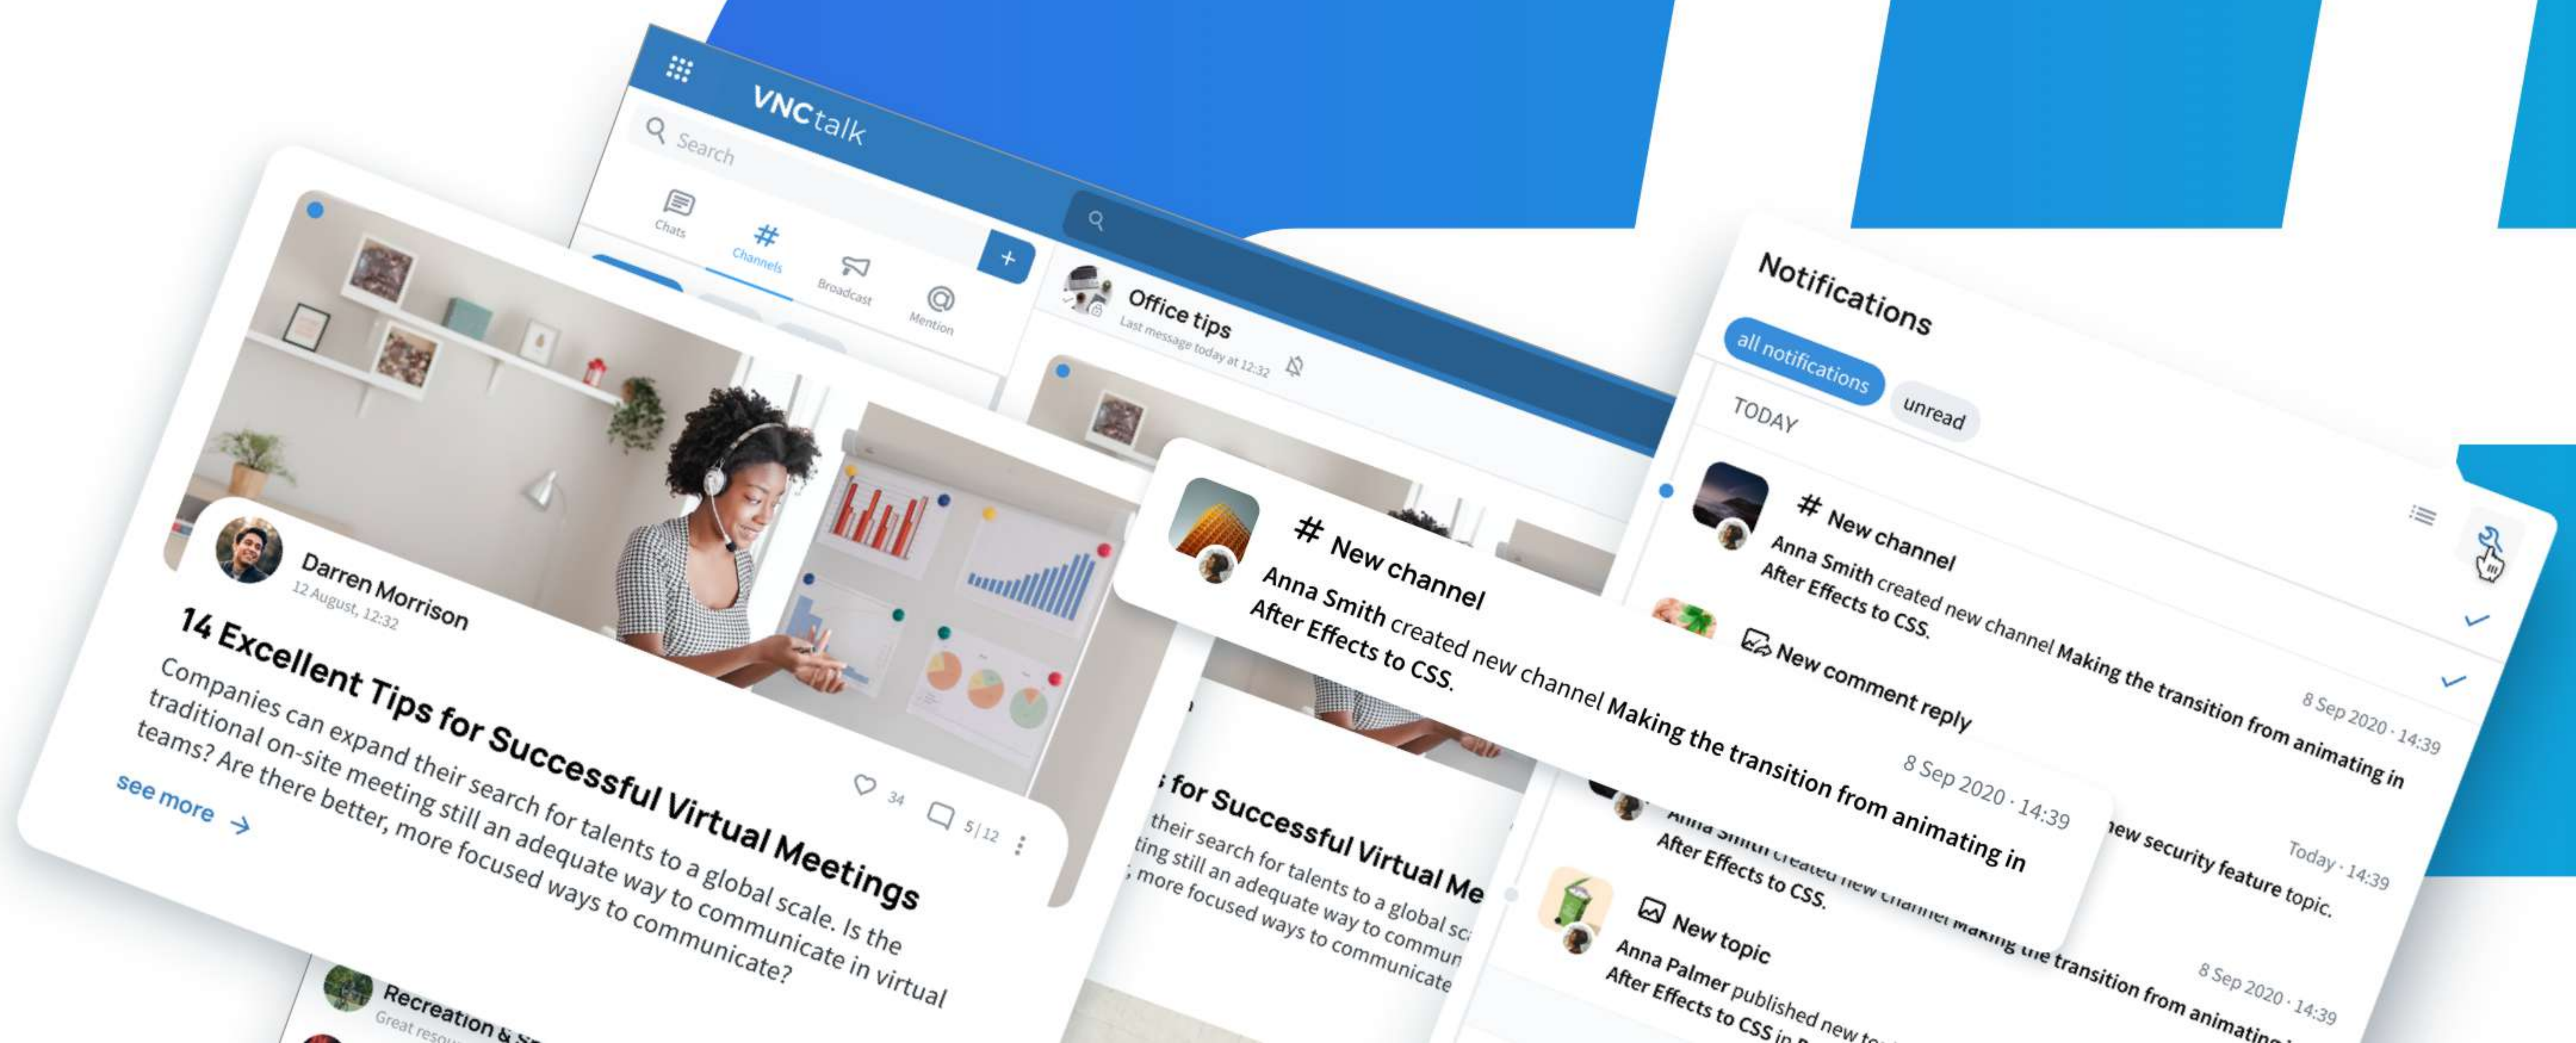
VNCtalk

Search

Chats
Channels
Broadcast
Mention

Office tips
Last message today at 12:32

Darren Morrison
12 August, 12:32

14 Excellent Tips for Successful Virtual Meetings

Companies can expand their search for talents to a global scale. Is the traditional on-site meeting still an adequate way to communicate in virtual teams? Are there better, more focused ways to communicate?

see more

34
5 | 12

Recreation & S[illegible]
Great resou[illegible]

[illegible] for Successful Virtual Me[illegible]
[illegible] their search for talents to a global sc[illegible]
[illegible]ting still an adequate way to commun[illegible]
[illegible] more focused ways to communicate

# New channel
Anna Smith created new channel Making the transition from animating in After Effects to CSS.
8 Sep 2020 · 14:39

Notifications
all notifications
unread
TODAY

# New channel
Anna Smith created new channel Making the transition from animating in After Effects to CSS.
8 Sep 2020 · 14:39

New comment reply
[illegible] new security feature topic.
Today · 14:39

Anna Smith created new channel Making the transition from animating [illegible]
After Effects to CSS.
8 Sep 2020 · 14:39

New topic
Anna Palmer published new to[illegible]
After Effects to CSS in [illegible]